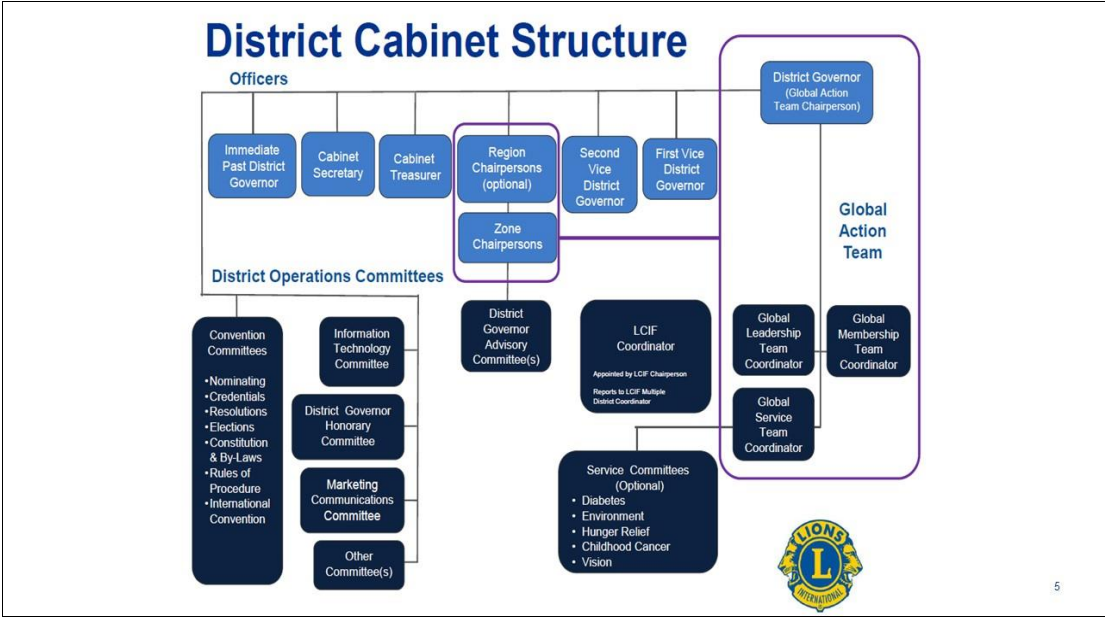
District Cabinet Structure

Officers

District Governor (Global Action Team Chairperson)

Immediate Past District Governor

Cabinet Secretary

Cabinet Treasurer

Region Chairpersons (optional)

Zone Chairpersons

Second Vice District Governor

First Vice District Governor

Global Action Team

District Operations Committees

Convention Committees
•Nominating
•Credentials
•Resolutions
•Elections
•Constitution & By-Laws
•Rules of Procedure
•International Convention

Information Technology Committee

District Governor Honorary Committee

Marketing Communications Committee

Other Committee(s)

District Governor Advisory Committee(s)

LCIF Coordinator
Appointed by LCIF Chairperson
Reports to LCIF Multiple District Coordinator

Global Leadership Team Coordinator

Global Membership Team Coordinator

Global Service Team Coordinator

Service Committees (Optional)
• Diabetes
• Environment
• Hunger Relief
• Childhood Cancer
• Vision

LIONS L INTERNATIONAL

5